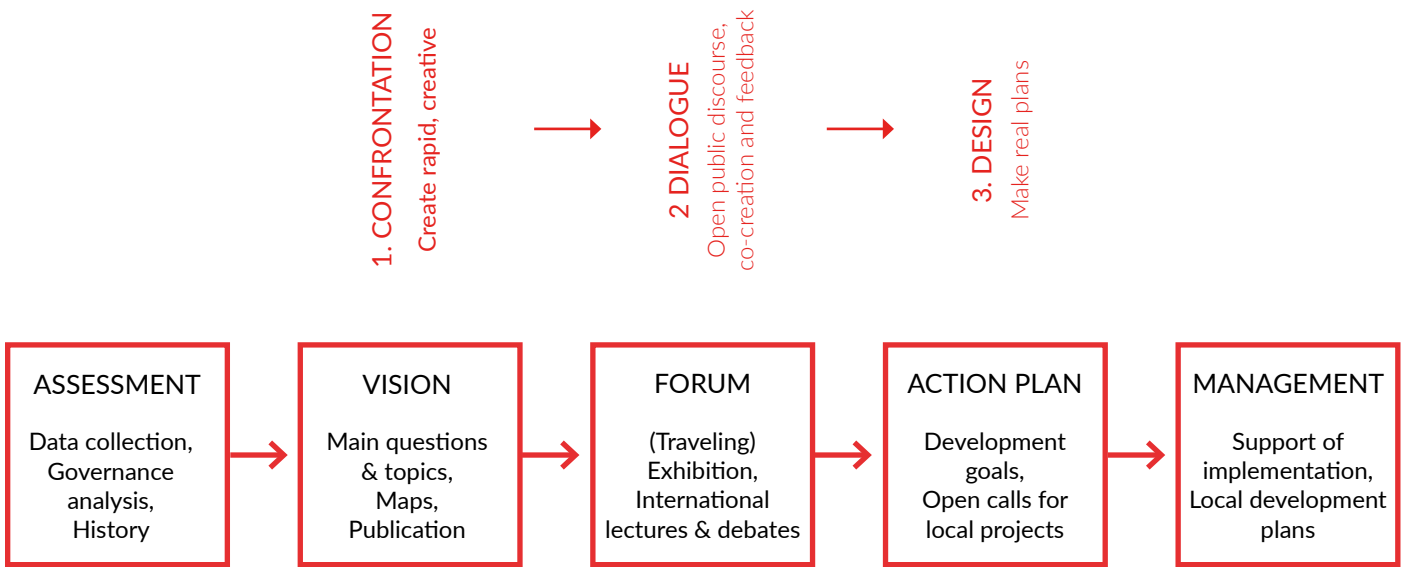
1. CONFRONTATION
Create rapid, creative

2 DIALOGUE
Open public discourse, co-creation and feedback

3. DESIGN
Make real plans

ASSESSMENT
Data collection, Governance analysis, History

VISION
Main questions & topics, Maps, Publication

FORUM
(Traveling) Exhibition, International lectures & debates

ACTION PLAN
Development goals, Open calls for local projects

MANAGEMENT
Support of implementation, Local development plans